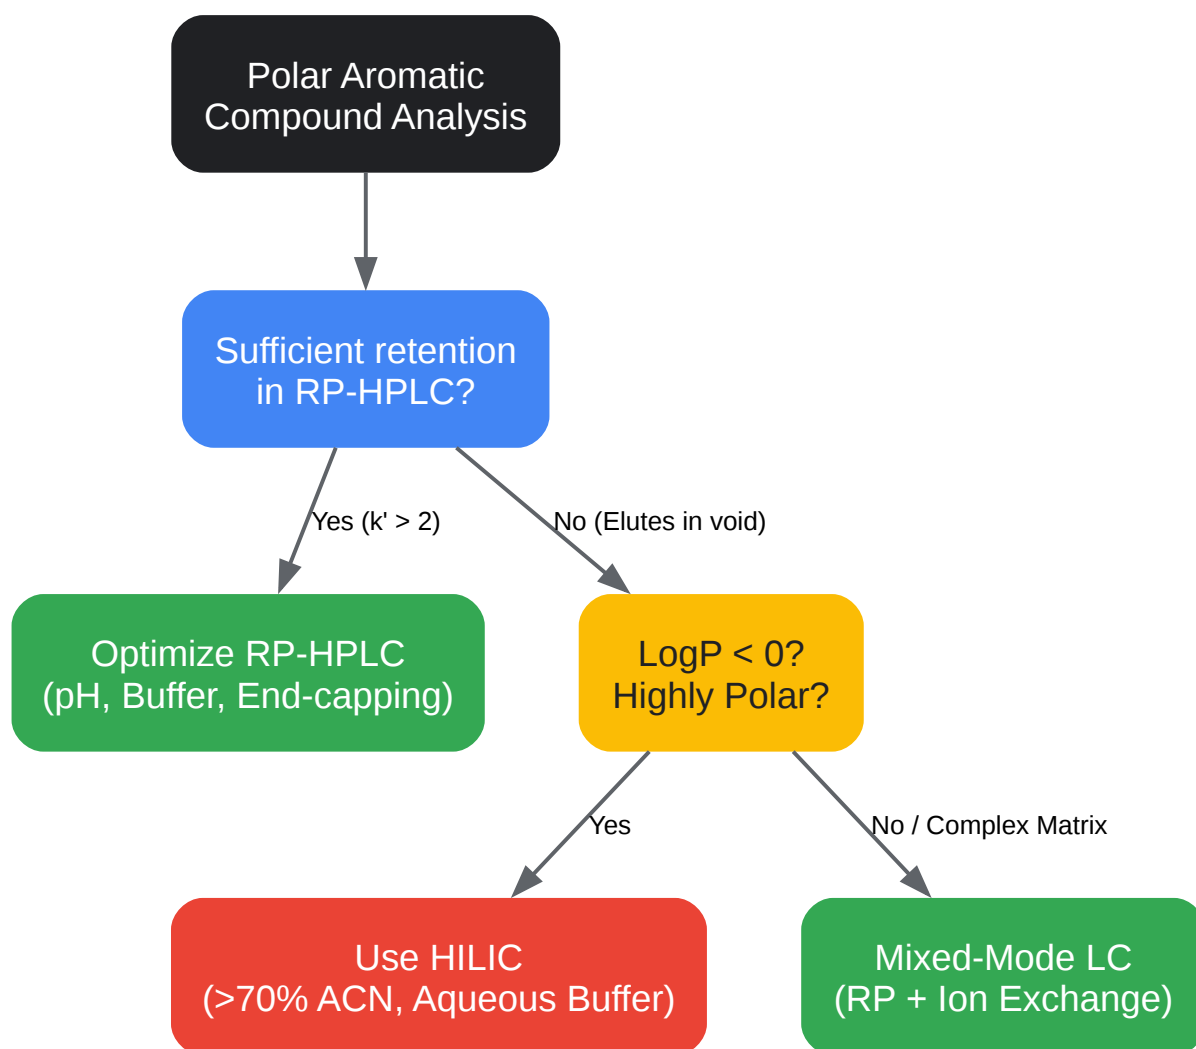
Polar Aromatic Compound Analysis

Sufficient retention in RP-HPLC?

Yes (k' > 2)

No (Elutes in void)

Optimize RP-HPLC (pH, Buffer, End-capping)

LogP < 0? Highly Polar?

Yes

No / Complex Matrix

Use HILIC (>70% ACN, Aqueous Buffer)

Mixed-Mode LC (RP + Ion Exchange)